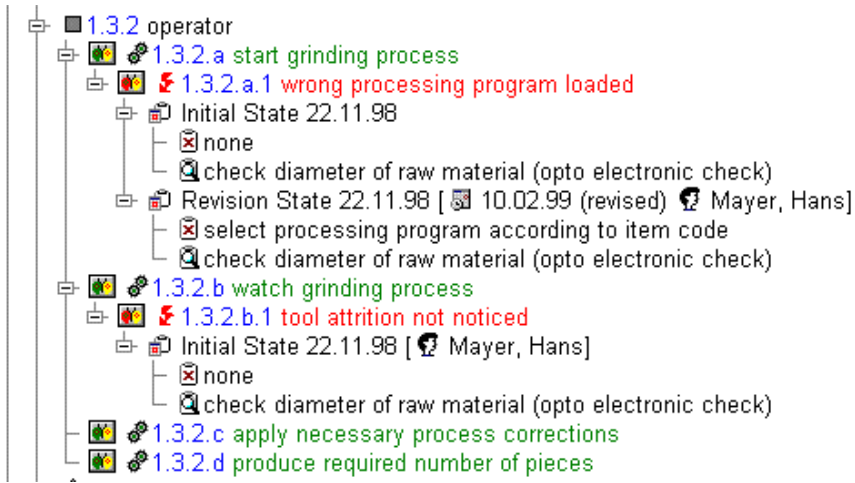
1.3.2 operator
1.3.2.a start grinding process
1.3.2.a.1 wrong processing program loaded
Initial State 22.11.98
none
check diameter of raw material (opto electronic check)
Revision State 22.11.98 [ 10.02.99 (revised) Mayer, Hans]
select processing program according to item code
check diameter of raw material (opto electronic check)
1.3.2.b watch grinding process
1.3.2.b.1 tool attrition not noticed
Initial State 22.11.98 [ Mayer, Hans]
none
check diameter of raw material (opto electronic check)
1.3.2.c apply necessary process corrections
1.3.2.d produce required number of pieces